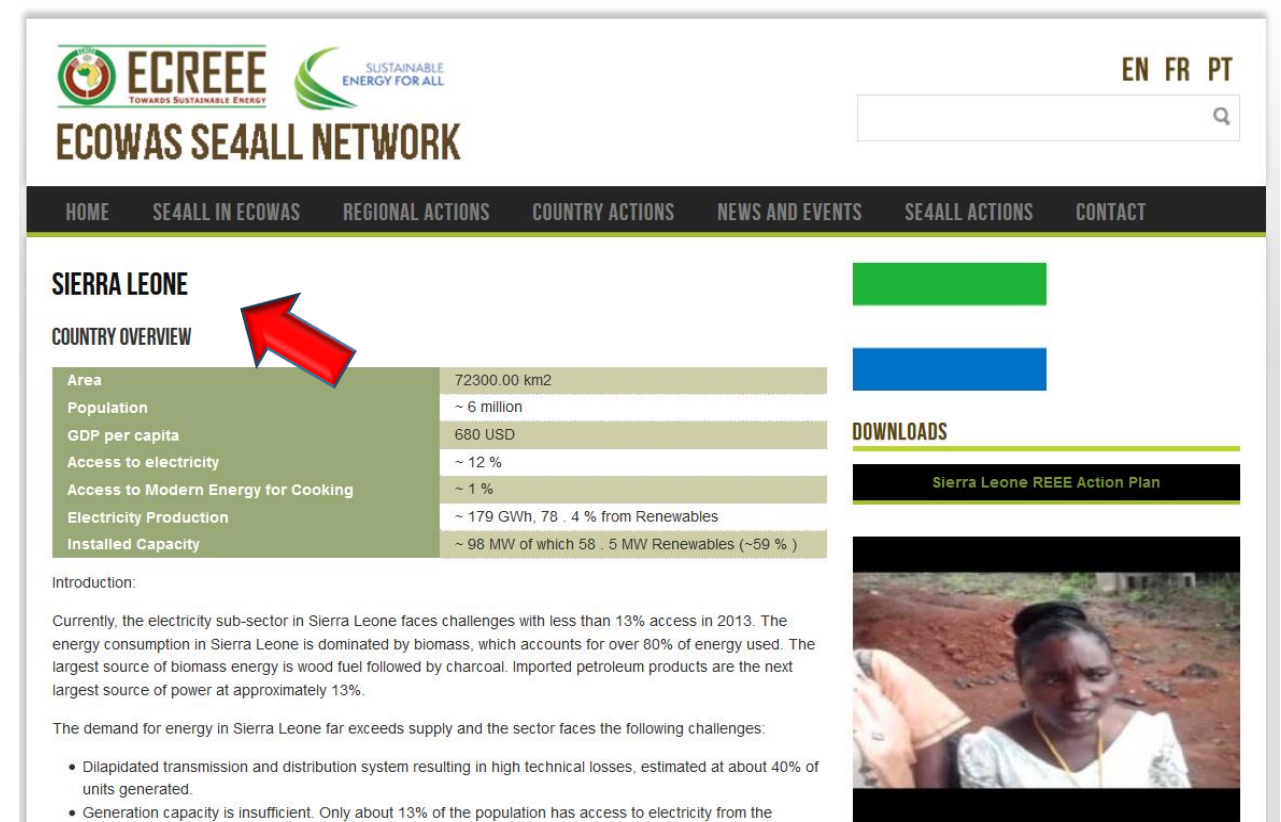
ECREEE
TOWARDS SUSTAINABLE ENERGY
SUSTAINABLE ENERGY FOR ALL
ECOWAS SE4ALL NETWORK

EN FR PT

HOME SE4ALL IN ECOWAS REGIONAL ACTIONS COUNTRY ACTIONS NEWS AND EVENTS SE4ALL ACTIONS CONTACT

SIERRA LEONE

COUNTRY OVERVIEW

| Area | 72300.00 km2 |
|---|---|
| Population | ~ 6 million |
| GDP per capita | 680 USD |
| Access to electricity | ~ 12 % |
| Access to Modern Energy for Cooking | ~ 1 % |
| Electricity Production | ~ 179 GWh, 78 . 4 % from Renewables |
| Installed Capacity | ~ 98 MW of which 58 . 5 MW Renewables (~59 % ) |

Introduction:

Currently, the electricity sub-sector in Sierra Leone faces challenges with less than 13% access in 2013. The energy consumption in Sierra Leone is dominated by biomass, which accounts for over 80% of energy used. The largest source of biomass energy is wood fuel followed by charcoal. Imported petroleum products are the next largest source of power at approximately 13%.

The demand for energy in Sierra Leone far exceeds supply and the sector faces the following challenges:

• Dilapidated transmission and distribution system resulting in high technical losses, estimated at about 40% of units generated.
• Generation capacity is insufficient. Only about 13% of the population has access to electricity from the

DOWNLOADS

Sierra Leone REEE Action Plan